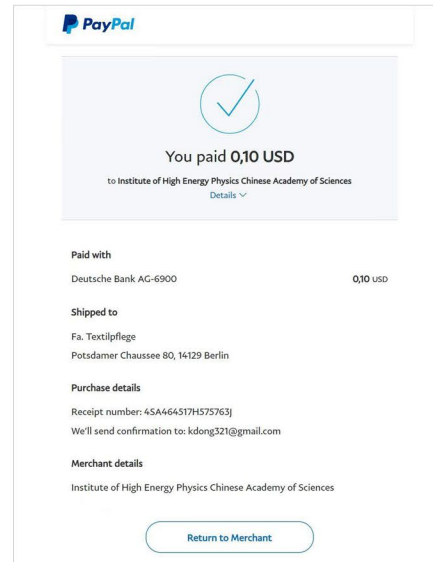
PayPal

You paid 0,10 USD

to Institute of High Energy Physics Chinese Academy of Sciences

Details

Paid with

Deutsche Bank AG-6900

0,10 USD

Shipped to

Fa. Textilpflege

Potsdamer Chaussee 80, 14129 Berlin

Purchase details

Receipt number: 4SA464517H575763J

We'll send confirmation to: kdong321@gmail.com

Merchant details

Institute of High Energy Physics Chinese Academy of Sciences

Return to Merchant